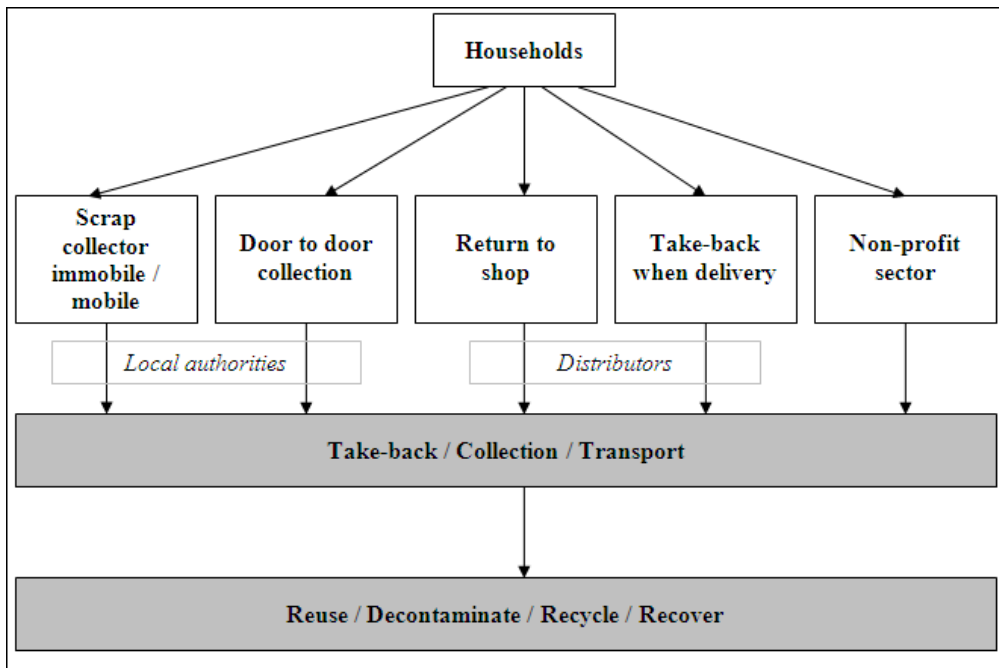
Households

Scrap collector immobile / mobile

Door to door collection

Return to shop

Take-back when delivery

Non-profit sector

Local authorities

Distributors

Take-back / Collection / Transport

Reuse / Decontaminate / Recycle / Recover